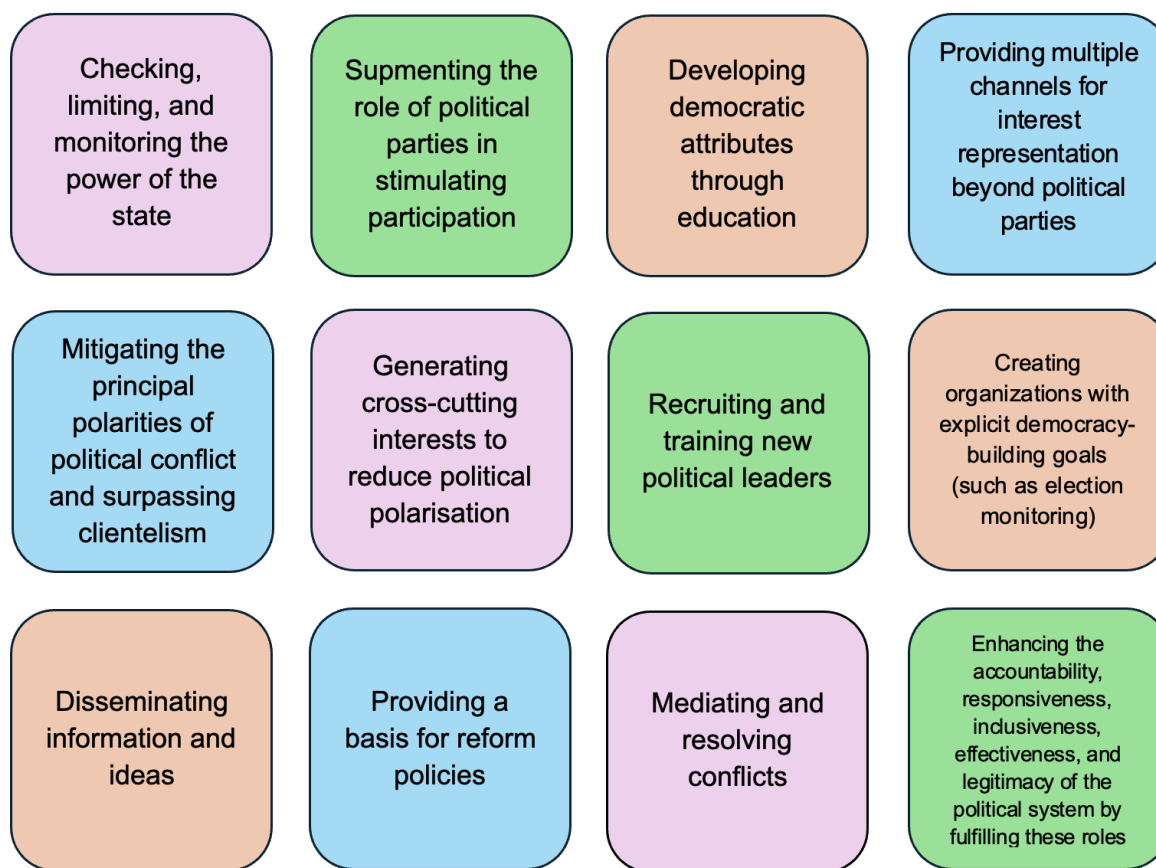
Checking, limiting, and monitoring the power of the state

Supmenting the role of political parties in stimulating participation

Developing democratic attributes through education

Providing multiple channels for interest representation beyond political parties

Mitigating the principal polarities of political conflict and surpassing clientelism

Generating cross-cutting interests to reduce political polarisation

Recruiting and training new political leaders

Creating organizations with explicit democracy-building goals (such as election monitoring)

Disseminating information and ideas

Providing a basis for reform policies

Mediating and resolving conflicts

Enhancing the accountability, responsiveness, inclusiveness, effectiveness, and legitimacy of the political system by fulfilling these roles